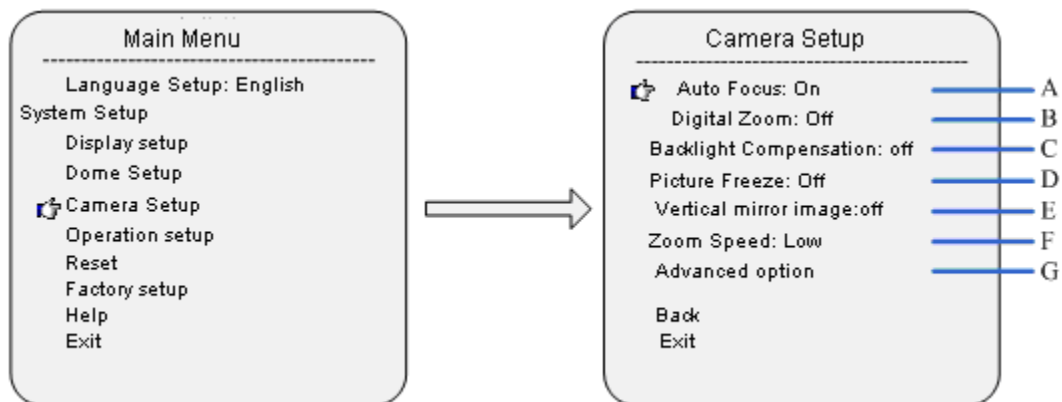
Main Menu
Language Setup: English
System Setup
Display setup
Dome Setup
Camera Setup
Operation setup
Reset
Factory setup
Help
Exit

Camera Setup
Auto Focus: On — A
Digital Zoom: Off — B
Backlight Compensation: off — C
Picture Freeze: Off — D
Vertical mirror image:off — E
Zoom Speed: Low — F
Advanced option — G
Back
Exit